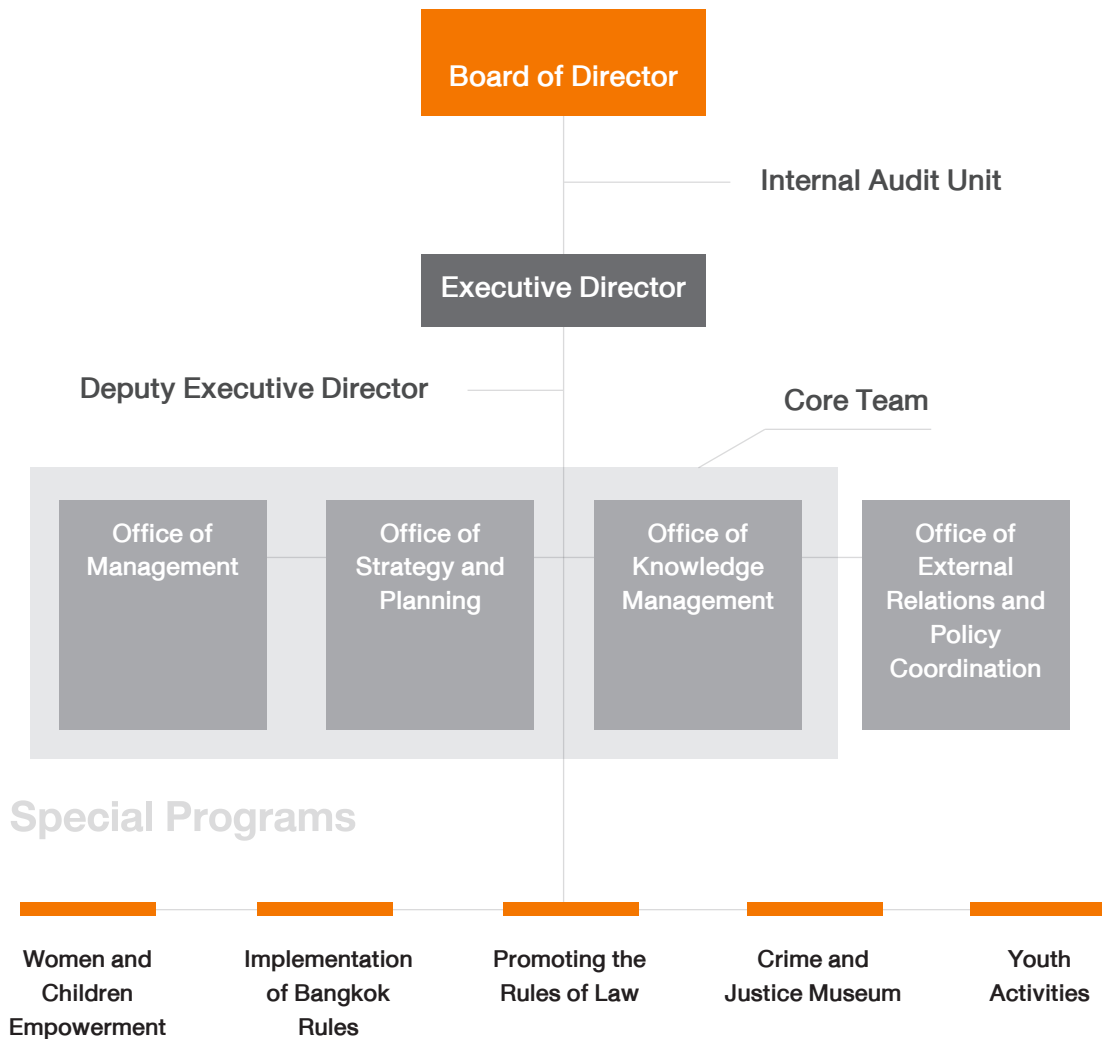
Board of Director

Internal Audit Unit

Executive Director

Deputy Executive Director

Core Team

Office of Management

Office of Strategy and Planning

Office of Knowledge Management

Office of External Relations and Policy Coordination

Special Programs

Women and Children Empowerment

Implementation of Bangkok Rules

Promoting the Rules of Law

Crime and Justice Museum

Youth Activities